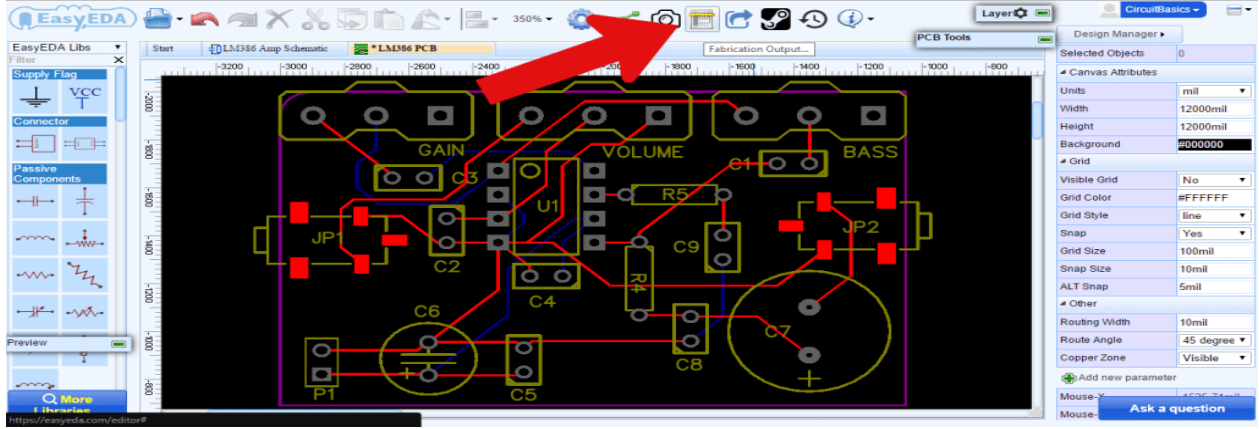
EasyEDA

350%

Layer

CircuitBasics

Fabrication Output...

PCB Tools

Design Manager

EasyEDA Libs

Filter

Supply Flag

VCC

Connector

Passive Components

Preview

More Libraries

Start

LM386 Amp Schematic

*LM386 PCB

-3200 -3000 -2800 -2600 -2400 -1800 -1600 -1400 -1200 -1000 -800

2000

1800

1600

1400

1200

1000

800

GAIN

VOLUME

BASS

C3

C1

U1

R5

JP1

JP2

C2

C9

C4

R4

C6

C7

C8

P1

C5

Selected Objects | 0

Canvas Attributes

| | |
|---|---|
| Units | mil |
| Width | 12000mil |
| Height | 12000mil |
| Background | #000000 |

Grid

| | |
|---|---|
| Visible Grid | No |
| Grid Color | #FFFFFF |
| Grid Style | line |
| Snap | Yes |
| Grid Size | 100mil |
| Snap Size | 10mil |
| ALT Snap | 5mil |

Other

| | |
|---|---|
| Routing Width | 10mil |
| Route Angle | 45 degree |
| Copper Zone | Visible |

Add new parameter

Mouse-X

Mouse-

Ask a question

https://easyeda.com/editor#